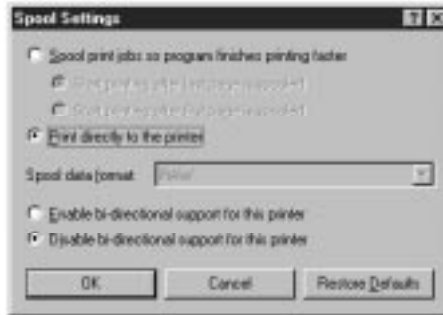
Spool Settings

Spool print jobs so program finishes printing faster

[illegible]

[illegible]

Print directly to the printer

Spool data format: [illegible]

Enable bi-directional support for this printer

Disable bi-directional support for this printer

OK

Cancel

Restore Defaults